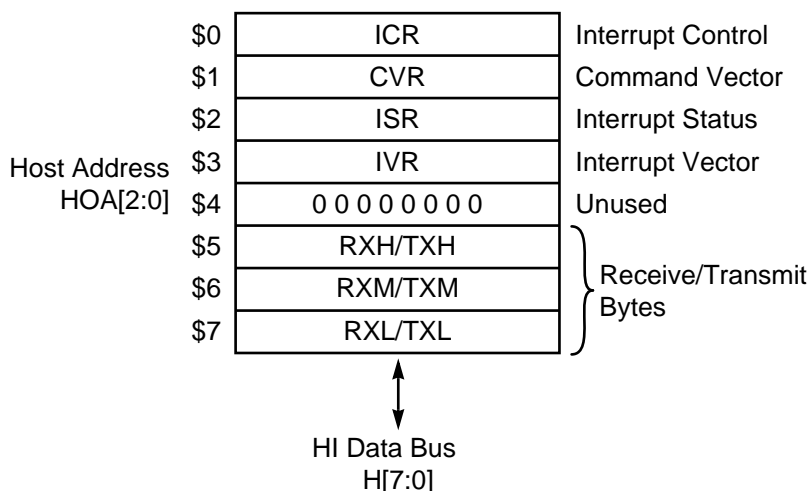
| | | |
|---|---|---|
| \$0 | ICR | Interrupt Control |
| \$1 | CVR | Command Vector |
| \$2 | ISR | Interrupt Status |
| \$3 | IVR | Interrupt Vector |
| \$4 | 0 0 0 0 0 0 0 0 | Unused |
| \$5 | RXH/TXH | Receive/Transmit Bytes |
| \$6 | RXM/TXM | |
| \$7 | RXL/TXL | |

Host Address HOA[2:0]

HI Data Bus H[7:0]